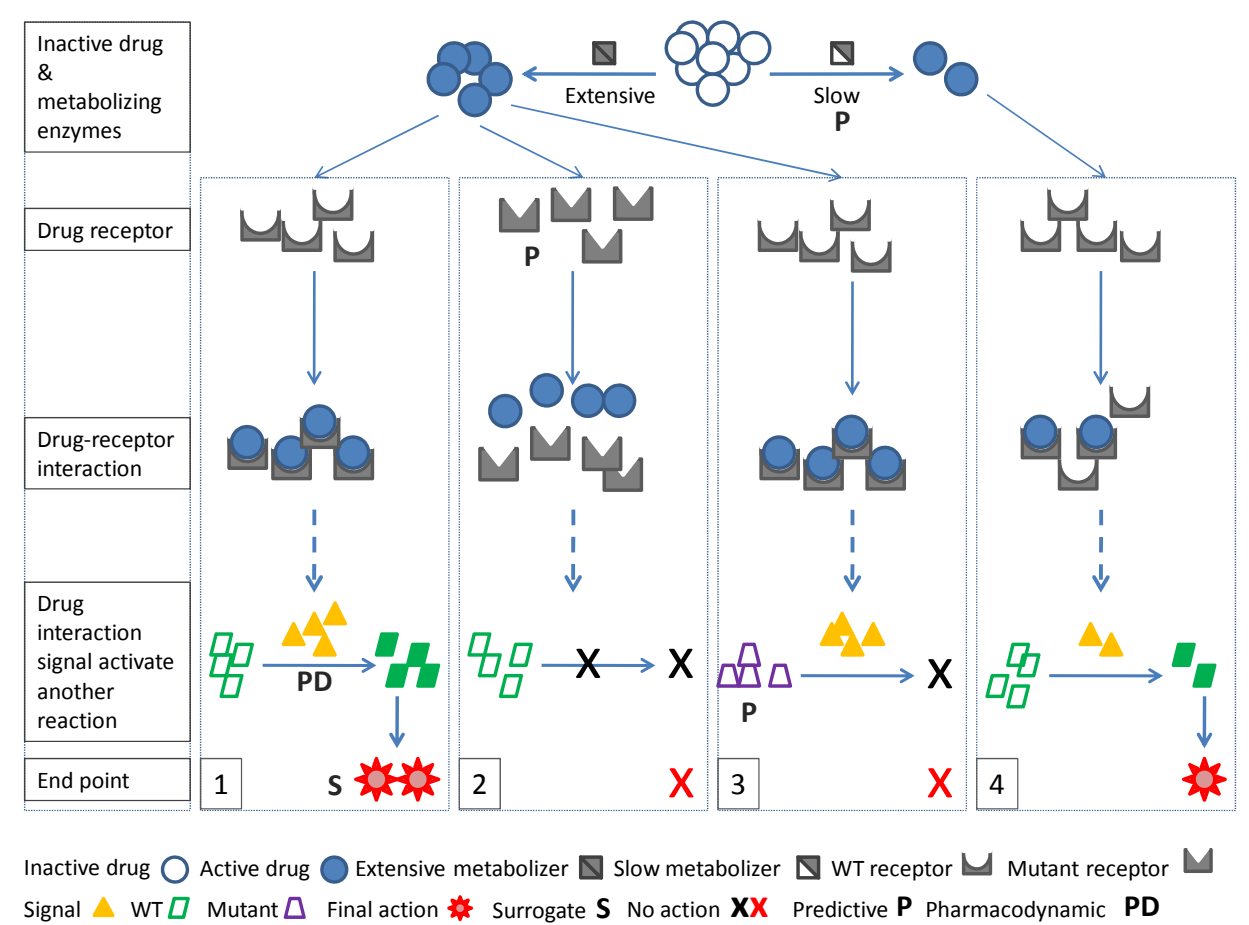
Inactive drug & metabolizing enzymes

Extensive

Slow

P

Drug receptor

P

Drug-receptor interaction

Drug interaction signal activate another reaction

PD

X

X

P

X

End point

1

S

2

X

3

X

4

Inactive drug Active drug Extensive metabolizer Slow metabolizer WT receptor Mutant receptor

Signal WT Mutant Final action Surrogate S No action XX Predictive P Pharmacodynamic PD